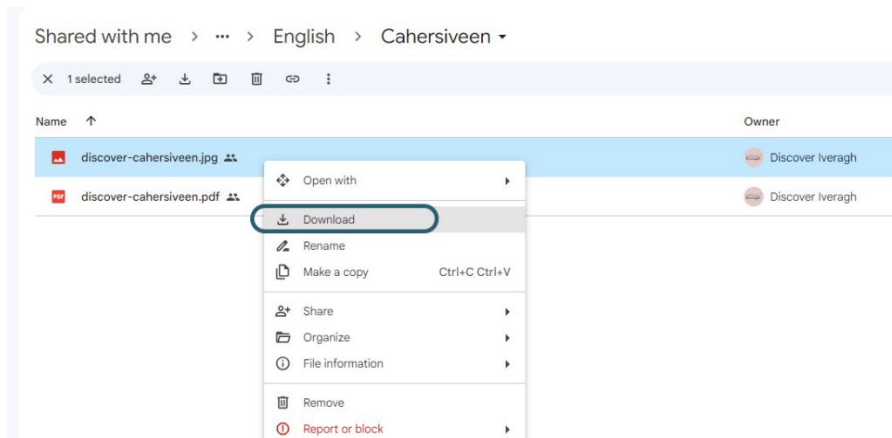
Shared with me > ··· > English > Cahersiveen

1 selected

Name

Owner

discover-cahersiveen.jpg

Discover Iveragh

PDF discover-cahersiveen.pdf

Discover Iveragh

Open with

Download

Rename

Make a copy Ctrl+C Ctrl+V

Share

Organize

File information

Remove

Report or block